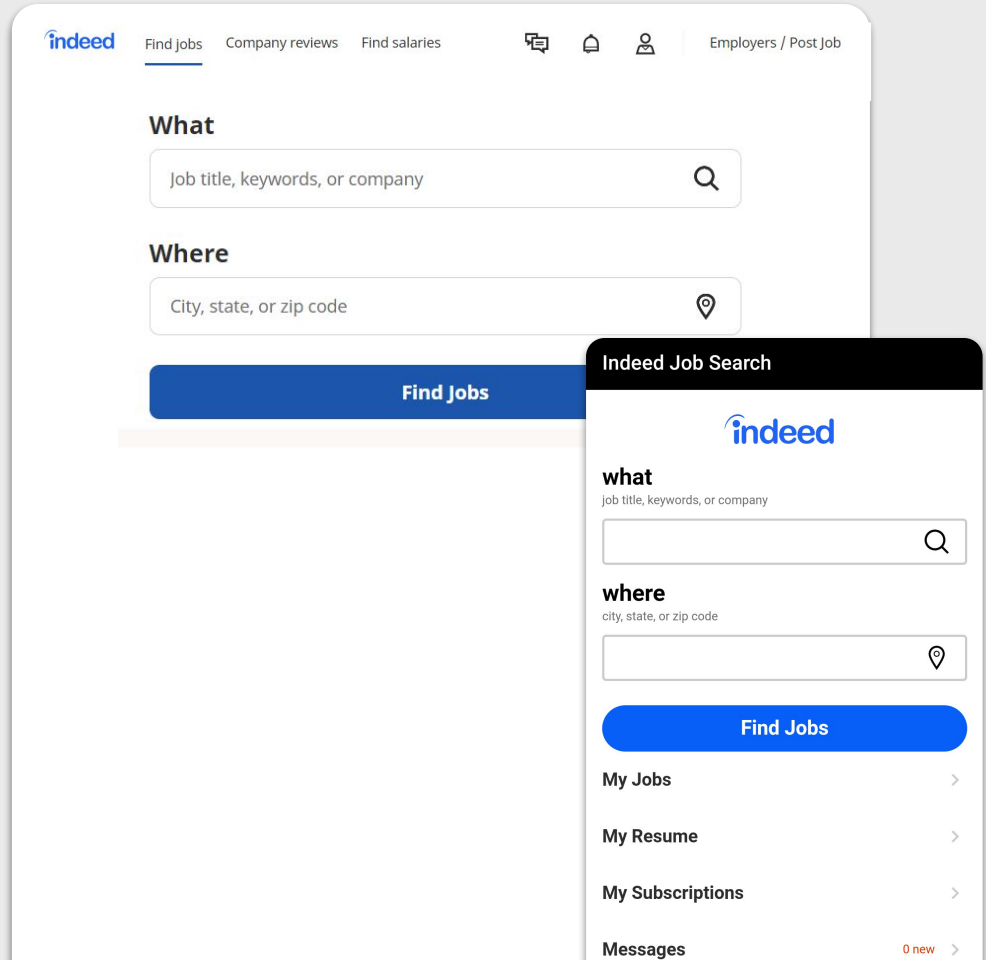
indeed Find jobs Company reviews Find salaries Employers / Post Job

What

Job title, keywords, or company

Where

City, state, or zip code

Find Jobs

Indeed Job Search

indeed

what
job title, keywords, or company

where
city, state, or zip code

Find Jobs

My Jobs

My Resume

My Subscriptions

Messages 0 new